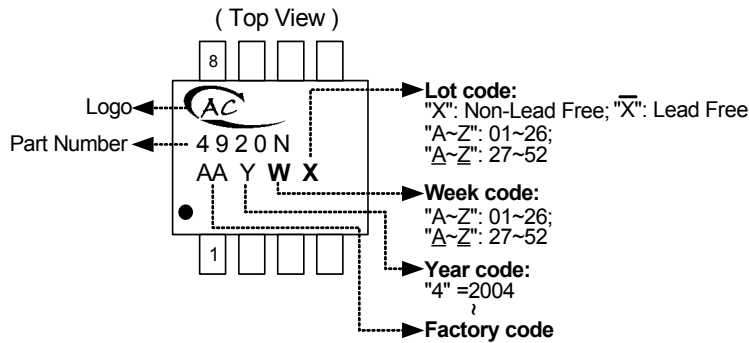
( Top View )

8

Logo

AC

Part Number

4920N

AA Y **W X**

1

**Lot code:**
"X": Non-Lead Free; "$\overline{X}$": Lead Free
"A~Z": 01~26;
"$\underline{A}$~$\underline{Z}$": 27~52

**Week code:**
"A~Z": 01~26;
"$\underline{A}$~$\underline{Z}$": 27~52

**Year code:**
"4" =2004
~

**Factory code**